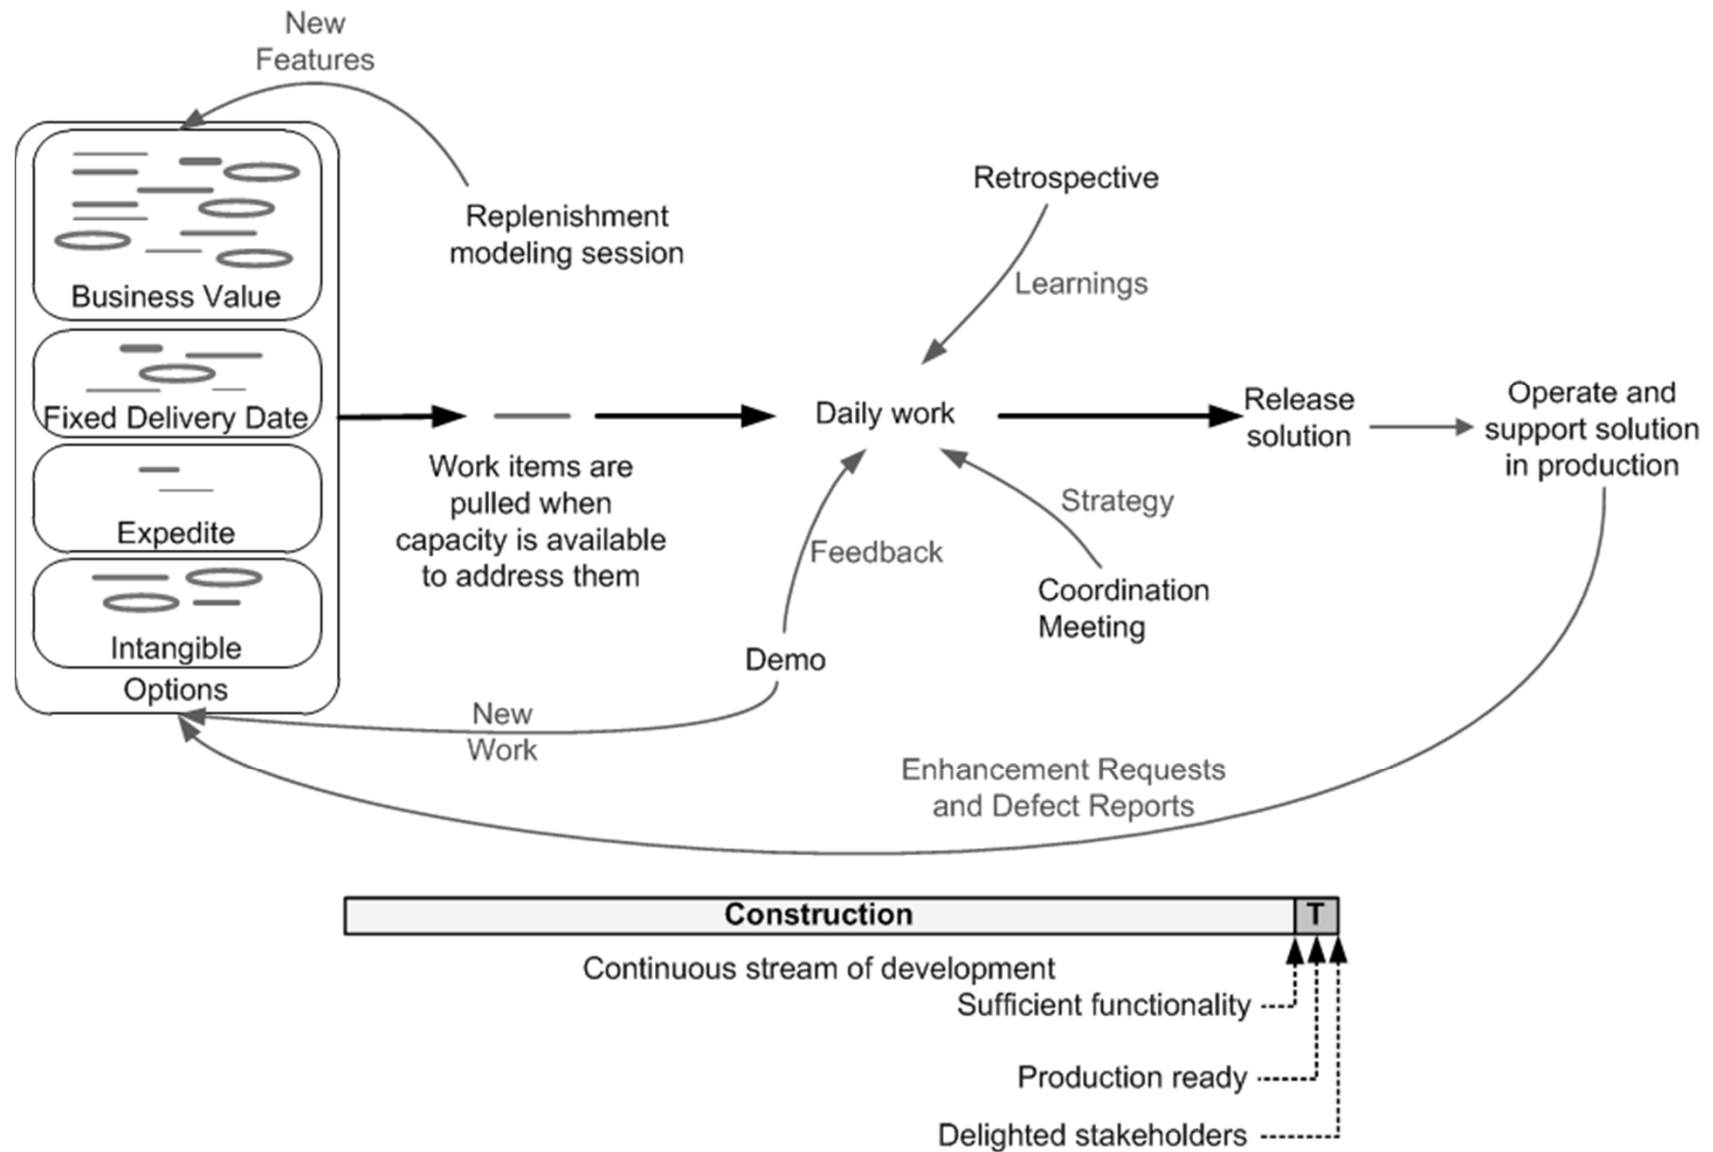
New Features

Business Value

Fixed Delivery Date

Expedite

Intangible

Options

Replenishment modeling session

Retrospective

Learnings

Work items are pulled when capacity is available to address them

Daily work

Release solution

Operate and support solution in production

Feedback

Strategy

Coordination Meeting

Demo

New Work

Enhancement Requests and Defect Reports

Construction

T

Continuous stream of development

Sufficient functionality

Production ready

Delighted stakeholders